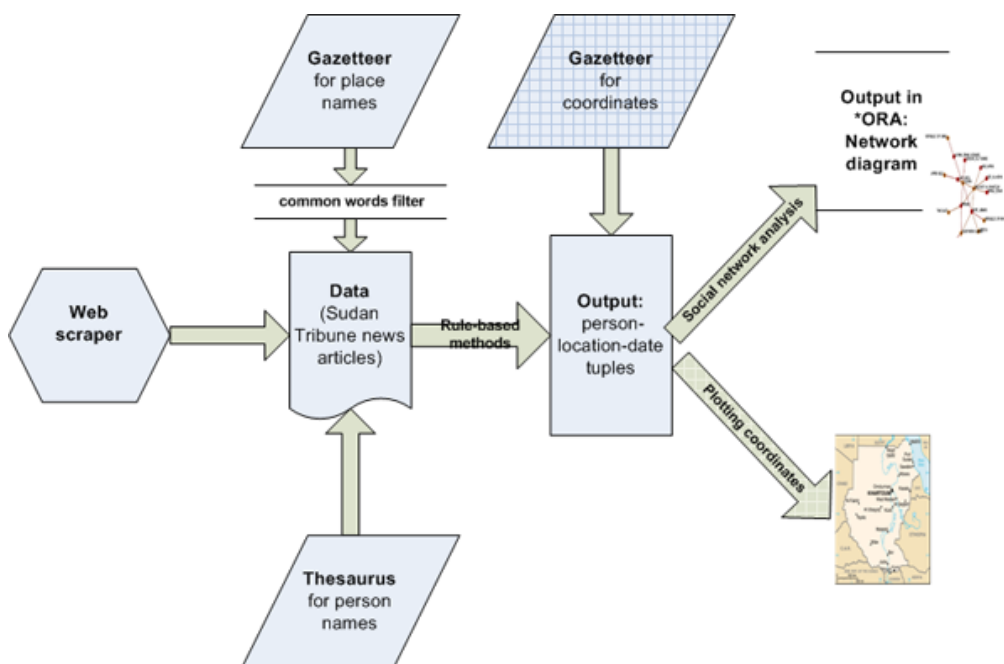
Gazetteer for place names

Gazetteer for coordinates

Output in *ORA: Network diagram

common words filter

Web scraper

Data (Sudan Tribune news articles)

Rule-based methods

Output: person-location-date tuples

Social network analysis

Plotting coordinates

Thesaurus for person names